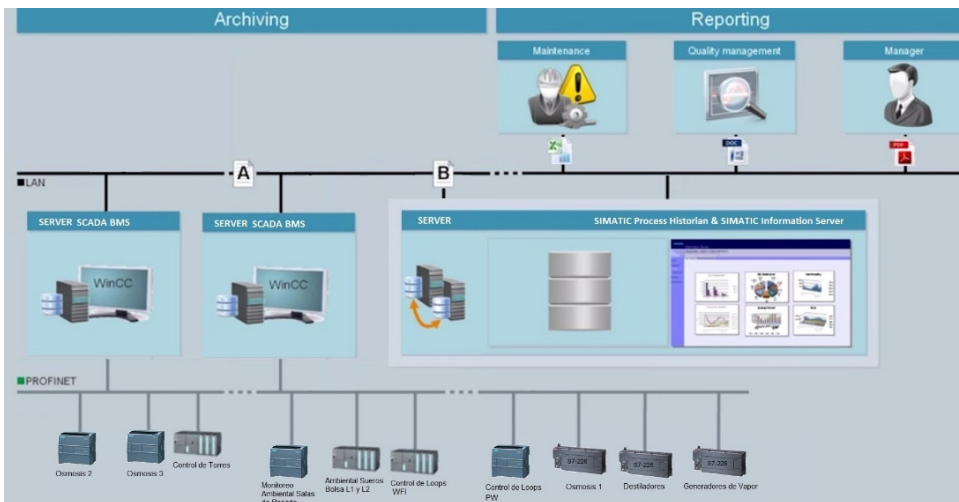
Archiving

Reporting

Maintenance

Quality management

Manager

LAN

A

B

SERVER SCADA BMS

WinCC

SERVER SCADA BMS

WinCC

SERVER

SIMATIC Process Historian & SIMATIC Information Server

PROFINET

Osmosis 2

Osmosis 3

Control de Torres

Monitoreo Ambiental Salas de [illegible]

Ambiental Sueros Bolsa L1 y L2

Control de Loops WFI

Control de Loops PW

Osmosis 1

Destiladores

Generadores de Vapor